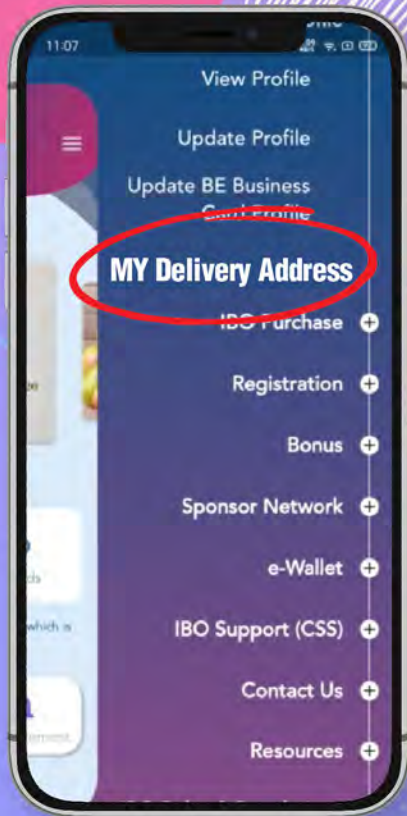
11:07

View Profile

Update Profile

Update BE Business Card Profile

MY Delivery Address

IBO Purchase

Registration

Bonus

Sponsor Network

e-Wallet

IBO Support (CSS)

Contact Us

Resources

which is